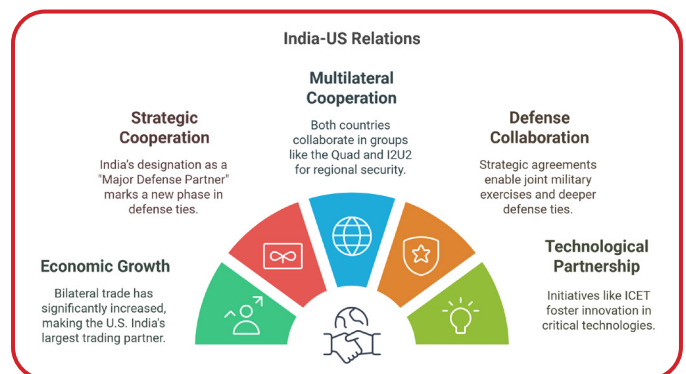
India-US Relations

Multilateral Cooperation

Both countries collaborate in groups like the Quad and I2U2 for regional security.

Strategic Cooperation

India's designation as a "Major Defense Partner" marks a new phase in defense ties.

Defense Collaboration

Strategic agreements enable joint military exercises and deeper defense ties.

Economic Growth

Bilateral trade has significantly increased, making the U.S. India's largest trading partner.

Technological Partnership

Initiatives like ICET foster innovation in critical technologies.